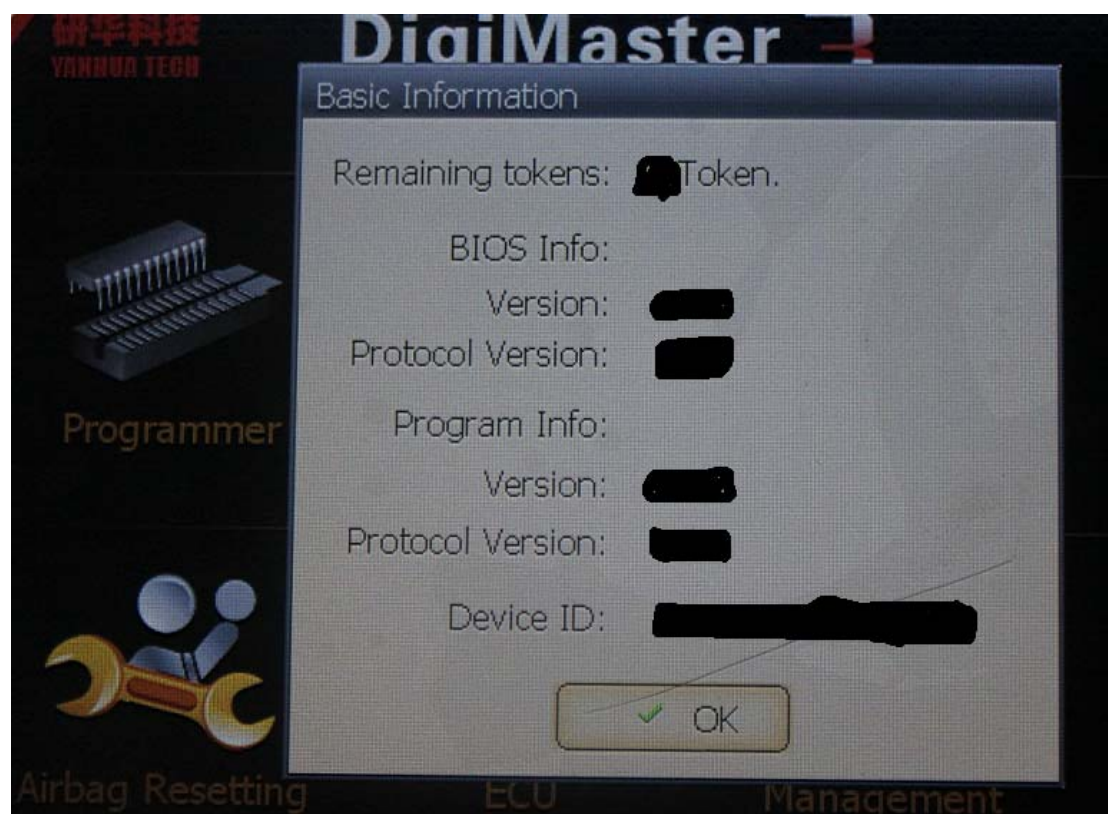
研华科技
YANHUA TECH

DigiMaster 3

Basic Information

Remaining tokens: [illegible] Token.

BIOS Info:

Version: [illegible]

Protocol Version: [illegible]

Program Info:

Version: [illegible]

Protocol Version: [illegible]

Device ID: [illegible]

OK

Programmer

Airbag Resetting

ECU

Management